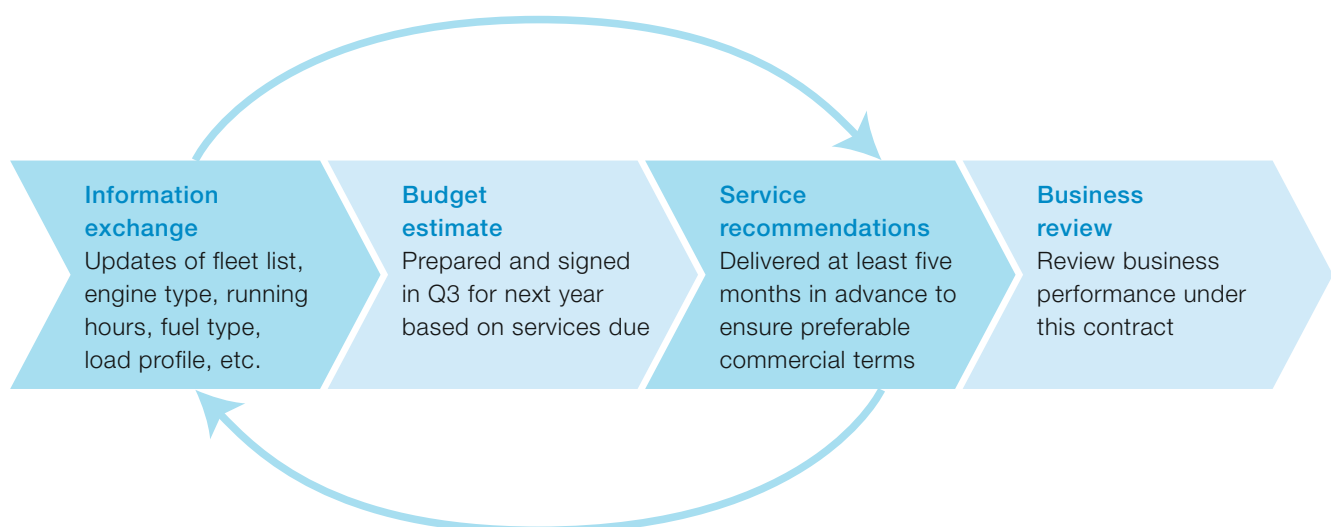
Information exchange
Updates of fleet list, engine type, running hours, fuel type, load profile, etc.

Budget estimate
Prepared and signed in Q3 for next year based on services due

Service recommendations
Delivered at least five months in advance to ensure preferable commercial terms

Business review
Review business performance under this contract